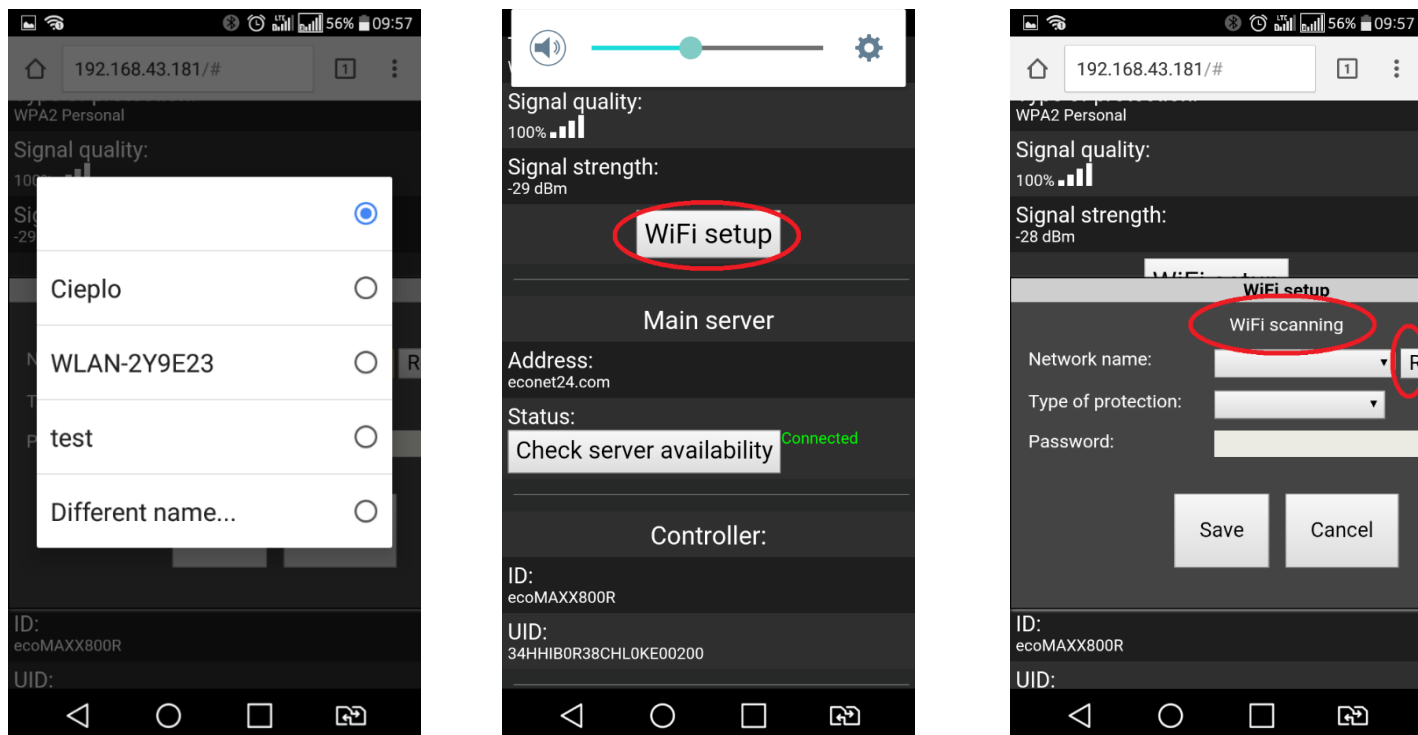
56% 09:57

192.168.43.181/#

1

WPA2 Personal

Signal quality:

100%

Sig

-29

Cieplo

WLAN-2Y9E23

test

Different name...

N

R

T

P

ID:

ecoMAXX800R

UID:

Signal quality:

100%

Signal strength:

-29 dBm

WiFi setup

Main server

Address:

econet24.com

Status:

Check server availability

Connected

Controller:

ID:

ecoMAXX800R

UID:

34HHIB0R38CHL0KE00200

56% 09:57

192.168.43.181/#

1

WPA2 Personal

Signal quality:

100%

Signal strength:

-28 dBm

WiFi setup

WiFi scanning

Network name:

R

Type of protection:

Password:

Save

Cancel

ID:

ecoMAXX800R

UID: